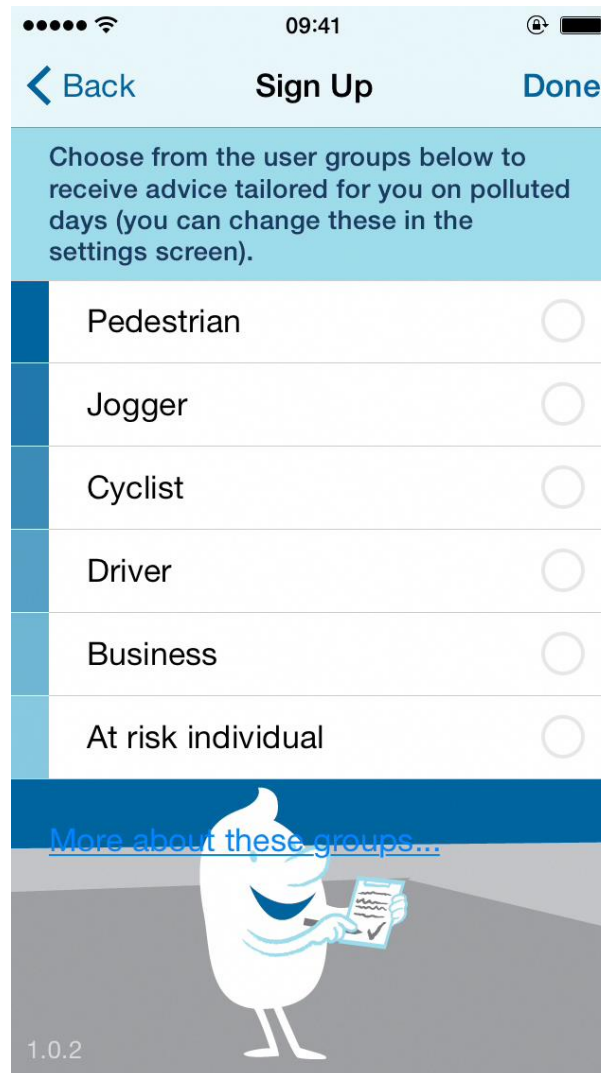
09:41

Back
Sign Up
Done

Choose from the user groups below to receive advice tailored for you on polluted days (you can change these in the settings screen).

Pedestrian

Jogger

Cyclist

Driver

Business

At risk individual

More about these groups...

1.0.2